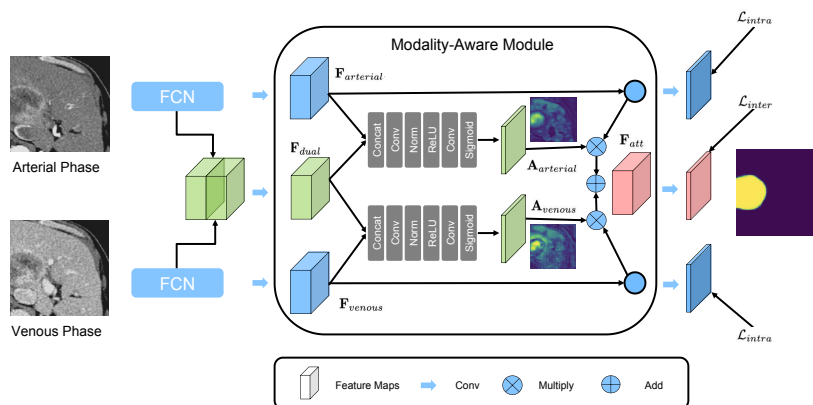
Modality-Aware Module

$\mathcal{L}_{intra}$

$\mathcal{L}_{inter}$

$\mathcal{L}_{intra}$

Arterial Phase

Venous Phase

FCN

FCN

$\mathbf{F}_{arterial}$

$\mathbf{F}_{dual}$

$\mathbf{F}_{venous}$

Concat Conv Norm ReLU Conv Sigmoid

Concat Conv Norm ReLU Conv Sigmoid

$\mathbf{A}_{arterial}$

$\mathbf{A}_{venous}$

$\mathbf{F}_{att}$

Feature Maps Conv Multiply Add